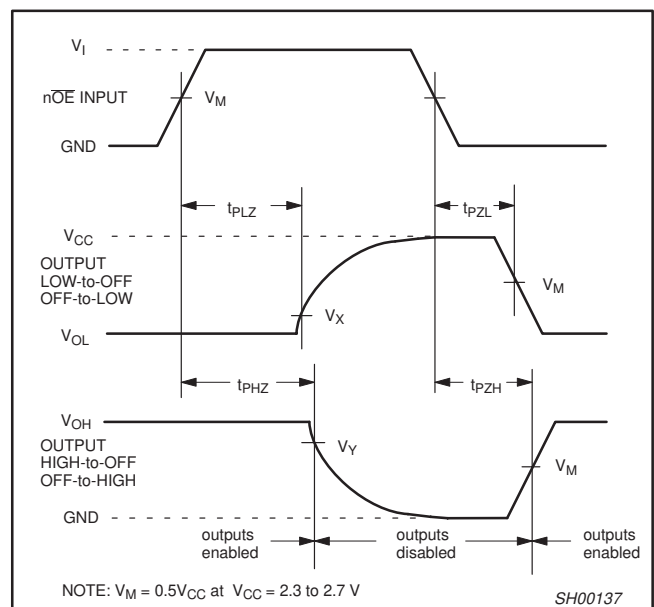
$V_I$

$n\overline{OE}$ INPUT

$V_M$

GND

$t_{PLZ}$

$t_{PZL}$

$V_{CC}$

OUTPUT LOW-to-OFF OFF-to-LOW

$V_M$

$V_{OL}$

$V_X$

$t_{PHZ}$

$t_{PZH}$

$V_{OH}$

OUTPUT HIGH-to-OFF OFF-to-HIGH

$V_Y$

$V_M$

GND

outputs enabled

outputs disabled

outputs enabled

NOTE: $V_M = 0.5V_{CC}$ at $V_{CC}$ = 2.3 to 2.7 V

SH00137